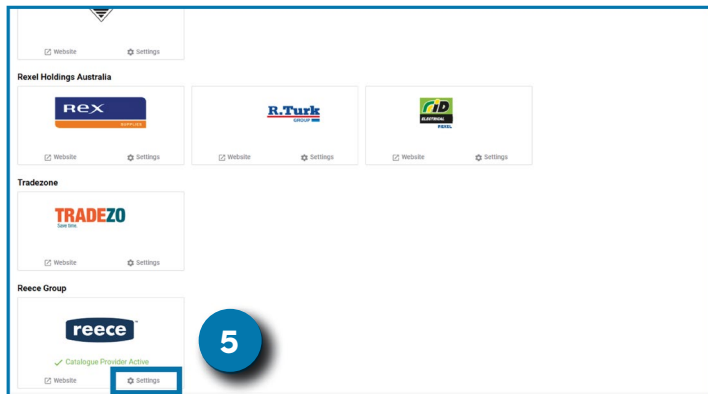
Website Settings

Rexel Holdings Australia

REX SUPPLIES

Website Settings

R.Turk GROUP

Website Settings

ID ELECTRICAL REXEL

Website Settings

Tradezone

TRADEZO Save time.

Website Settings

Reece Group

reece

✓ Catalogue Provider Active

Website Settings

5